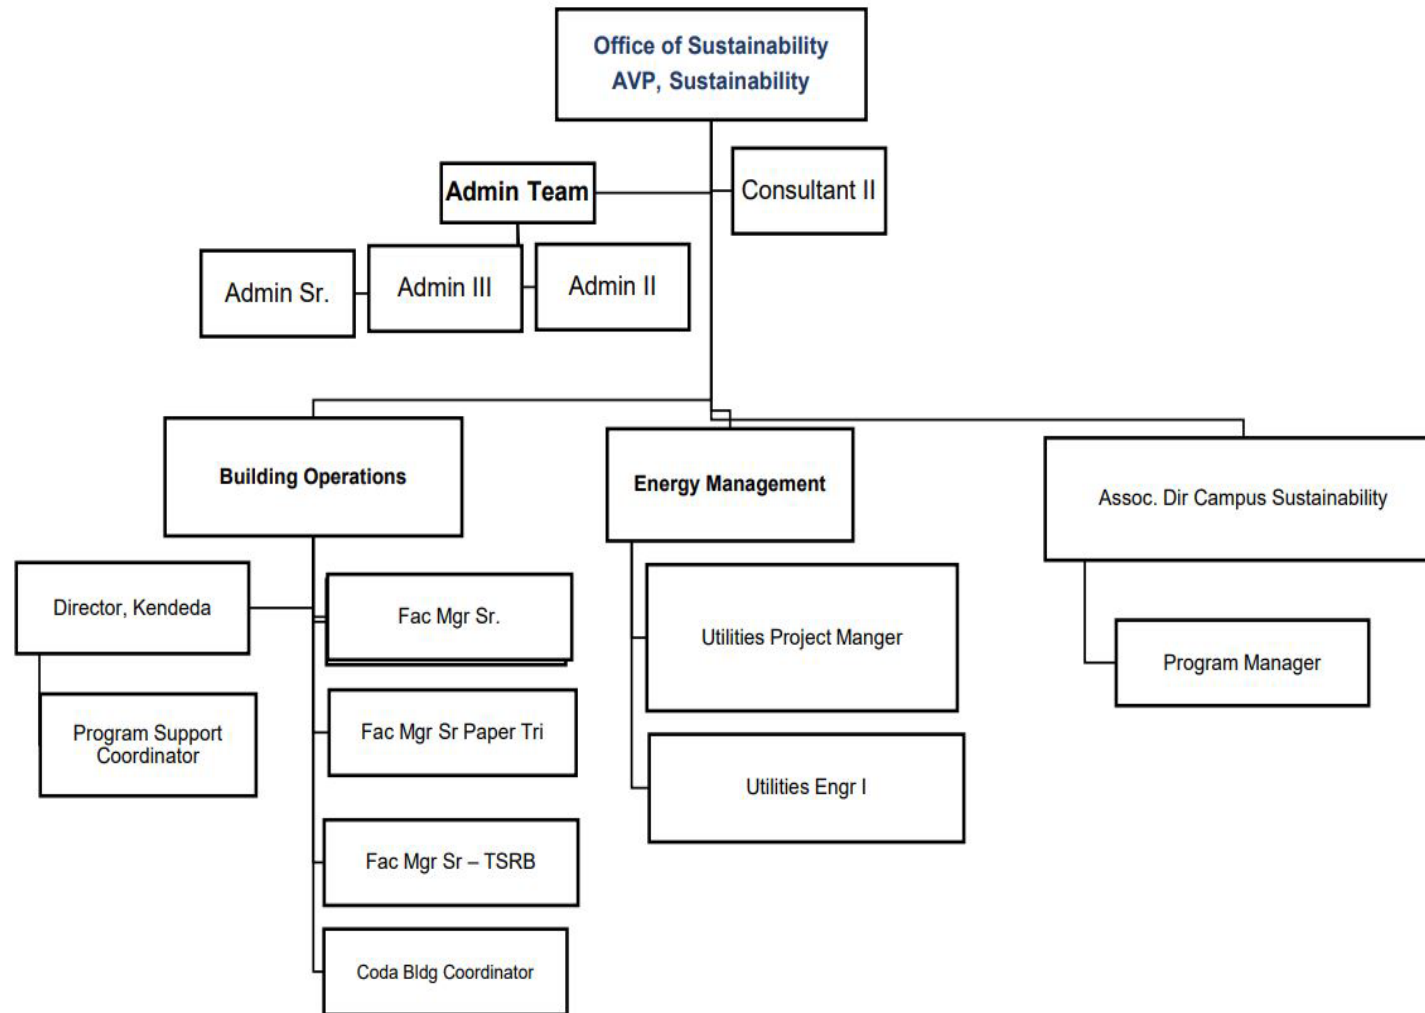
Office of Sustainability
AVP, Sustainability

Admin Team

Consultant II

Admin Sr.

Admin III

Admin II

Building Operations

Energy Management

Assoc. Dir Campus Sustainability

Director, Kendeda

Program Support Coordinator

Fac Mgr Sr.

Fac Mgr Sr Paper Tri

Fac Mgr Sr – TSRB

Coda Bldg Coordinator

Utilities Project Manger

Utilities Engr I

Program Manager